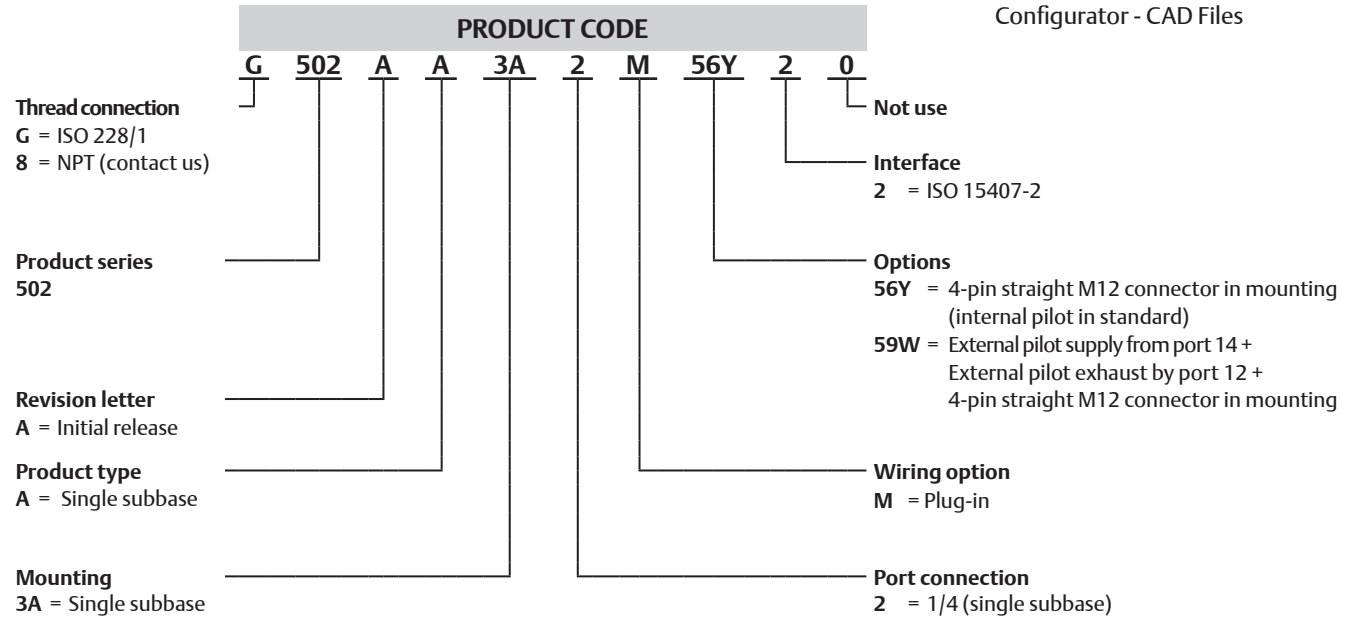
PRODUCT CODE

Configurator - CAD Files

G 502 A A 3A 2 M 56Y 2 0

Thread connection
**G** = ISO 228/1
**8** = NPT (contact us)

Product series
502

Revision letter
**A** = Initial release

Product type
**A** = Single subbase

Mounting
**3A** = Single subbase

Not use

Interface
**2** = ISO 15407-2

Options
**56Y** = 4-pin straight M12 connector in mounting (internal pilot in standard)
**59W** = External pilot supply from port 14 + External pilot exhaust by port 12 + 4-pin straight M12 connector in mounting

Wiring option
**M** = Plug-in

Port connection
**2** = 1/4 (single subbase)